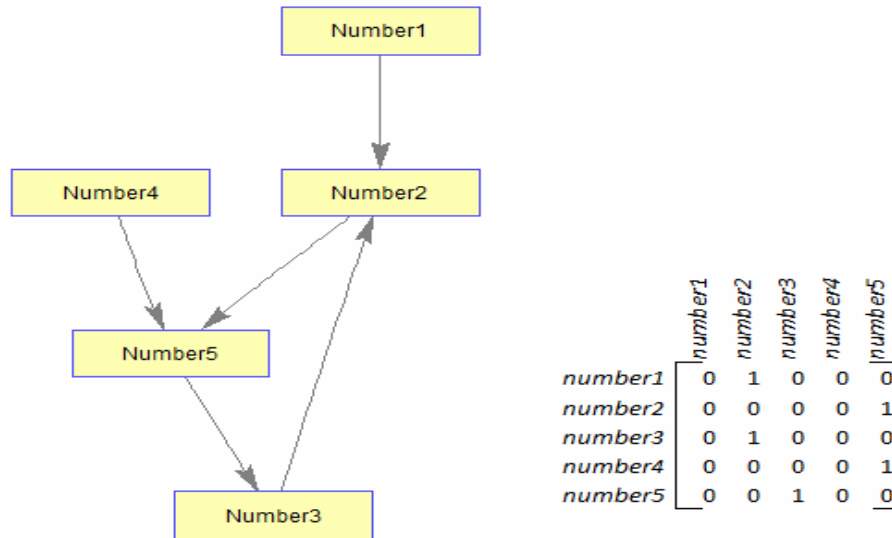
Number1

Number4

Number2

Number5

Number3

|  | number1 | number2 | number3 | number4 | number5 |
|---|---|---|---|---|---|
| number1 | 0 | 1 | 0 | 0 | 0 |
| number2 | 0 | 0 | 0 | 0 | 1 |
| number3 | 0 | 1 | 0 | 0 | 0 |
| number4 | 0 | 0 | 0 | 0 | 1 |
| number5 | 0 | 0 | 1 | 0 | 0 |